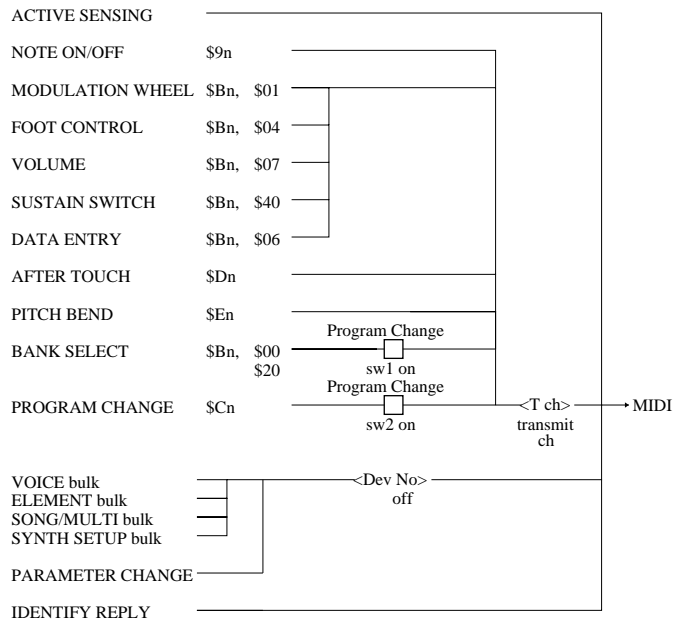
ACTIVE SENSING

NOTE ON/OFF $9n

MODULATION WHEEL $Bn, $01

FOOT CONTROL $Bn, $04

VOLUME $Bn, $07

SUSTAIN SWITCH $Bn, $40

DATA ENTRY $Bn, $06

AFTER TOUCH $Dn

PITCH BEND $En

Program Change

BANK SELECT $Bn, $00 $20

sw1 on

Program Change

PROGRAM CHANGE $Cn

sw2 on

<T ch> transmit ch

MIDI

VOICE bulk
ELEMENT bulk
SONG/MULTI bulk
SYNTH SETUP bulk

<Dev No> off

PARAMETER CHANGE

IDENTIFY REPLY